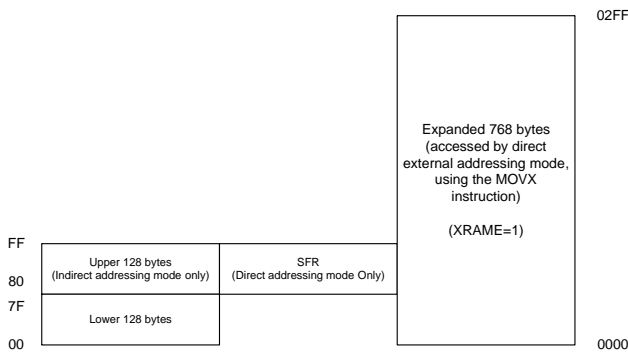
02FF

Expanded 768 bytes (accessed by direct external addressing mode, using the MOVX instruction)

(XRAME=1)

FF

Upper 128 bytes
(Indirect addressing mode only)

SFR
(Direct addressing mode Only)

80

7F

Lower 128 bytes

00

0000